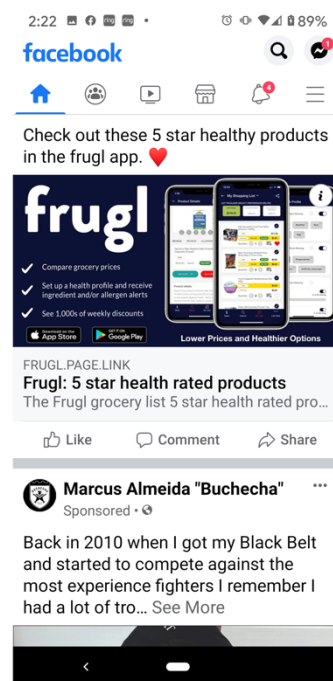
2:22 ring ring • 89%

facebook

4

Check out these 5 star healthy products in the frugl app. ❤️

frugl

Compare grocery prices

Set up a health profile and receive ingredient and/or allergen alerts

See 1,000s of weekly discounts

Download on the App Store

GET IT ON Google Play

Lower Prices and Healthier Options

FRUGL.PAGE.LINK

Frugl: 5 star health rated products

The Frugl grocery list 5 star health rated pro...

Like

Comment

Share

Marcus Almeida "Buchecha"

Sponsored •

Back in 2010 when I got my Black Belt and started to compete against the most experience fighters I remember I had a lot of tro... See More